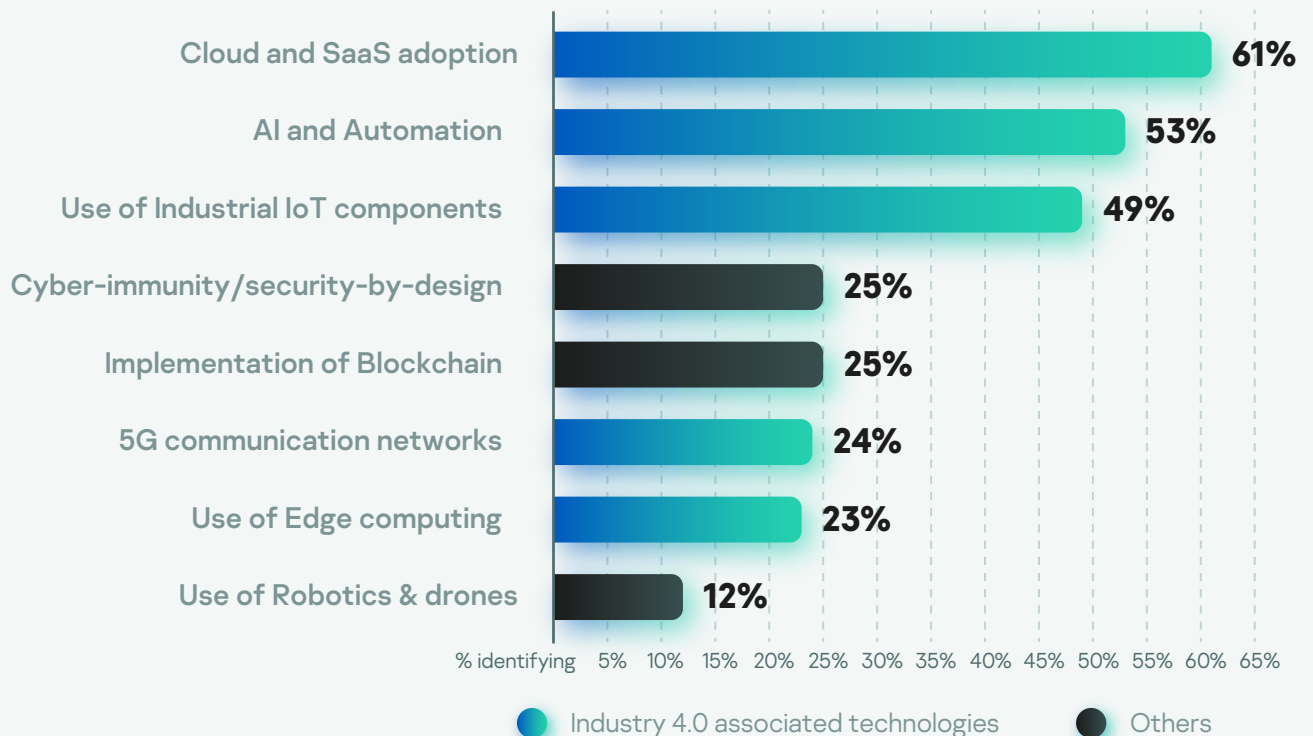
Cloud and SaaS adoption 61%
AI and Automation 53%
Use of Industrial IoT components 49%
Cyber-immunity/security-by-design 25%
Implementation of Blockchain 25%
5G communication networks 24%
Use of Edge computing 23%
Use of Robotics & drones 12%

% identifying 5% 10% 15% 20% 25% 30% 35% 40% 45% 50% 55% 60% 65%

Industry 4.0 associated technologies
Others